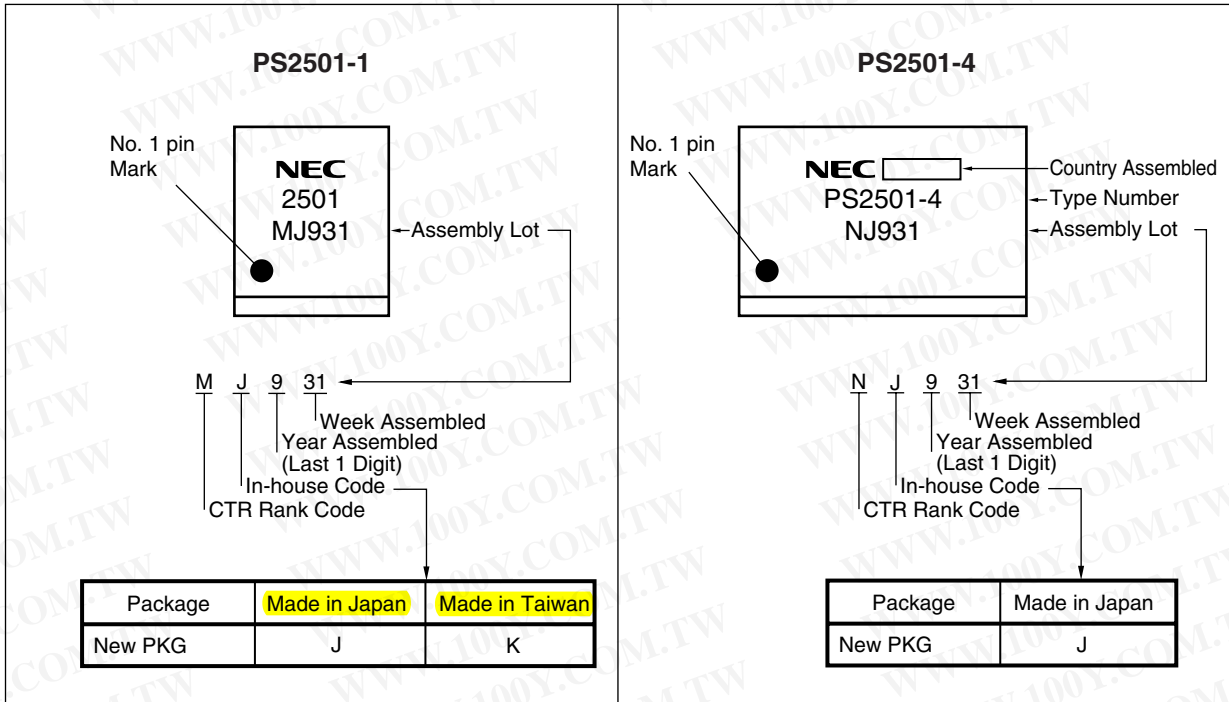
PS2501-1

No. 1 pin Mark

NEC
2501
MJ931

Assembly Lot

M J 9 31

Week Assembled
Year Assembled (Last 1 Digit)
In-house Code
CTR Rank Code

| Package | Made in Japan | Made in Taiwan |
|---|---|---|
| New PKG | J | K |

PS2501-4

No. 1 pin Mark

NEC
PS2501-4
NJ931

Country Assembled
Type Number
Assembly Lot

N J 9 31

Week Assembled
Year Assembled (Last 1 Digit)
In-house Code
CTR Rank Code

| Package | Made in Japan |
|---|---|
| New PKG | J |

WWW.100Y.COM.TW